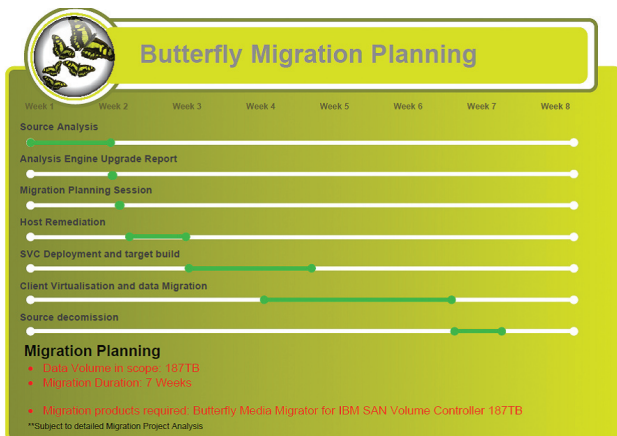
Butterfly Migration Planning

Week 1 Week 2 Week 3 Week 4 Week 5 Week 6 Week 7 Week 8

Source Analysis

Analysis Engine Upgrade Report

Migration Planning Session

Host Remediation

SVC Deployment and target build

Client Virtualisation and data Migration

Source decomission

Migration Planning

- Data Volume in scope: 187TB
- Migration Duration: 7 Weeks

- Migration products required: Butterfly Media Migrator for IBM SAN Volume Controller 187TB

**Subject to detailed Migration Project Analysis